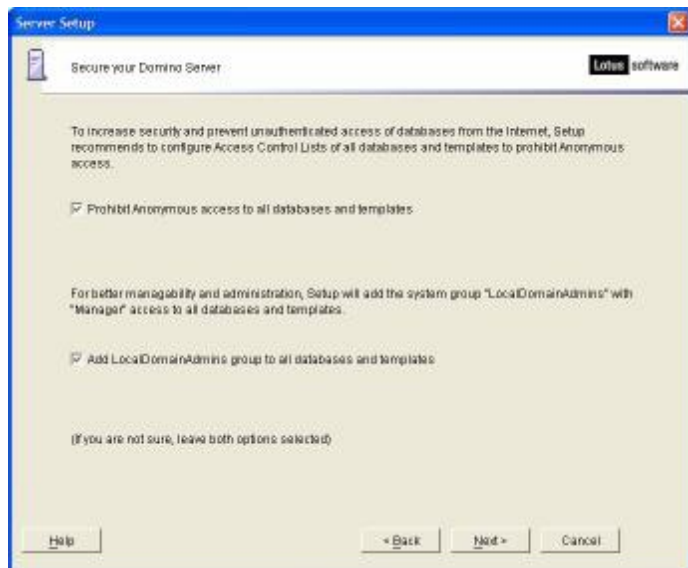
Server Setup

Secure your Domino Server

Lotus software

To increase security and prevent unauthenticated access of databases from the Internet, Setup recommends to configure Access Control Lists of all databases and templates to prohibit Anonymous access.

Prohibit Anonymous access to all databases and templates

For better managability and administration, Setup will add the system group "LocalDomainAdmins" with "Manager" access to all databases and templates.

Add LocalDomainAdmins group to all databases and templates

(If you are not sure, leave both options selected)

Help

< Back

Next >

Cancel